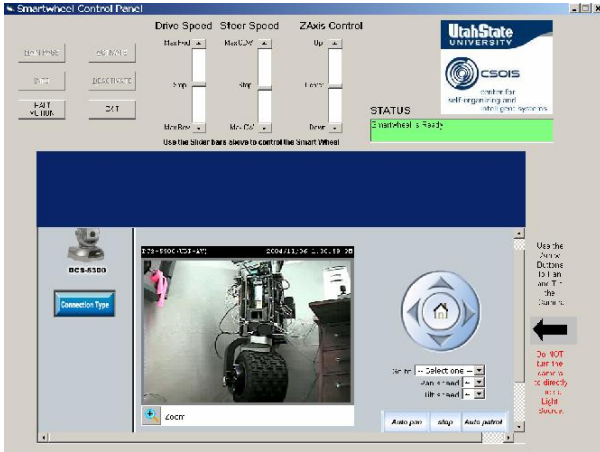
Smartwheel Control Panel

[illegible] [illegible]
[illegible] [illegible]
HALT MOTION EXIT

Drive Speed
MaxFwd
Stop
MaxRev

Steer Speed
MaxCW
Stop
MaxCCW

ZAxis Control
Up
Lower
Down

Use the Slider bars above to control the Smart Wheel

UtahState UNIVERSITY

CSOIS
center for self-organizing and intelligent systems

STATUS
Smartwheel is Ready

DCS-5300

Connection Type

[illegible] 2004/11/06 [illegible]

Zoom

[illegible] -- Select one --
Pan speed
Tilt speed

Auto pan
stop
Auto patrol

Use the Arrow Buttons to Pan and Tilt the Camera

Do NOT Turn the camera to directly into a Light Source.